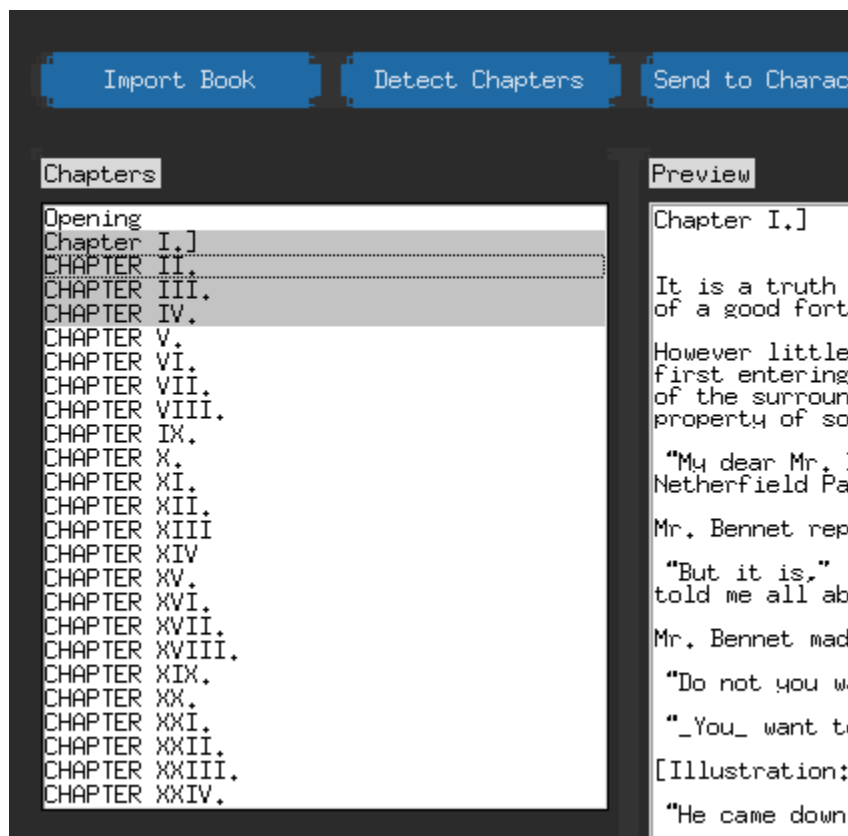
Import Book

Detect Chapters

Send to Charac

Chapters

Opening
Chapter I.]
CHAPTER II.
CHAPTER III.
CHAPTER IV.
CHAPTER V.
CHAPTER VI.
CHAPTER VII.
CHAPTER VIII.
CHAPTER IX.
CHAPTER X.
CHAPTER XI.
CHAPTER XII.
CHAPTER XIII
CHAPTER XIV
CHAPTER XV.
CHAPTER XVI.
CHAPTER XVII.
CHAPTER XVIII.
CHAPTER XIX.
CHAPTER XX.
CHAPTER XXI.
CHAPTER XXII.
CHAPTER XXIII.
CHAPTER XXIV.

Preview

Chapter I.]

It is a truth
of a good fort

However little
first entering
of the surroun
property of so

"My dear Mr. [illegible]
Netherfield Pa

Mr. Bennet rep

"But it is,"
told me all ab

Mr. Bennet mad

"Do not you w

"_You_ want t

[Illustration:

"He came down